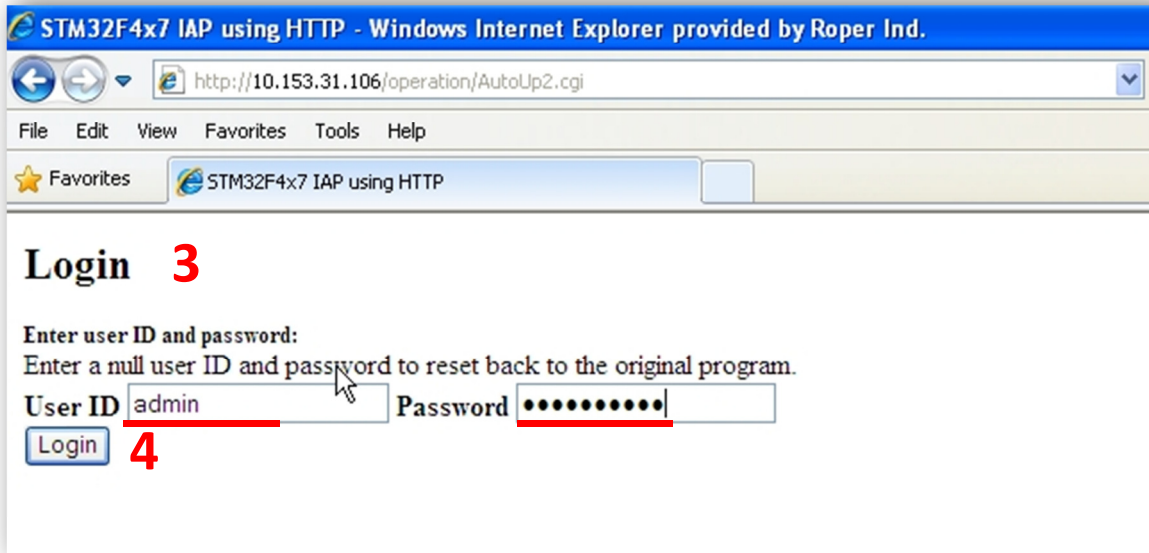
STM32F4x7 IAP using HTTP - Windows Internet Explorer provided by Roper Ind.

http://10.153.31.106/operation/AutoUp2.cgi

File Edit View Favorites Tools Help

Favorites

STM32F4x7 IAP using HTTP

Login 3

Enter user ID and password:
Enter a null user ID and password to reset back to the original program.

User ID admin Password ••••••••••

Login 4